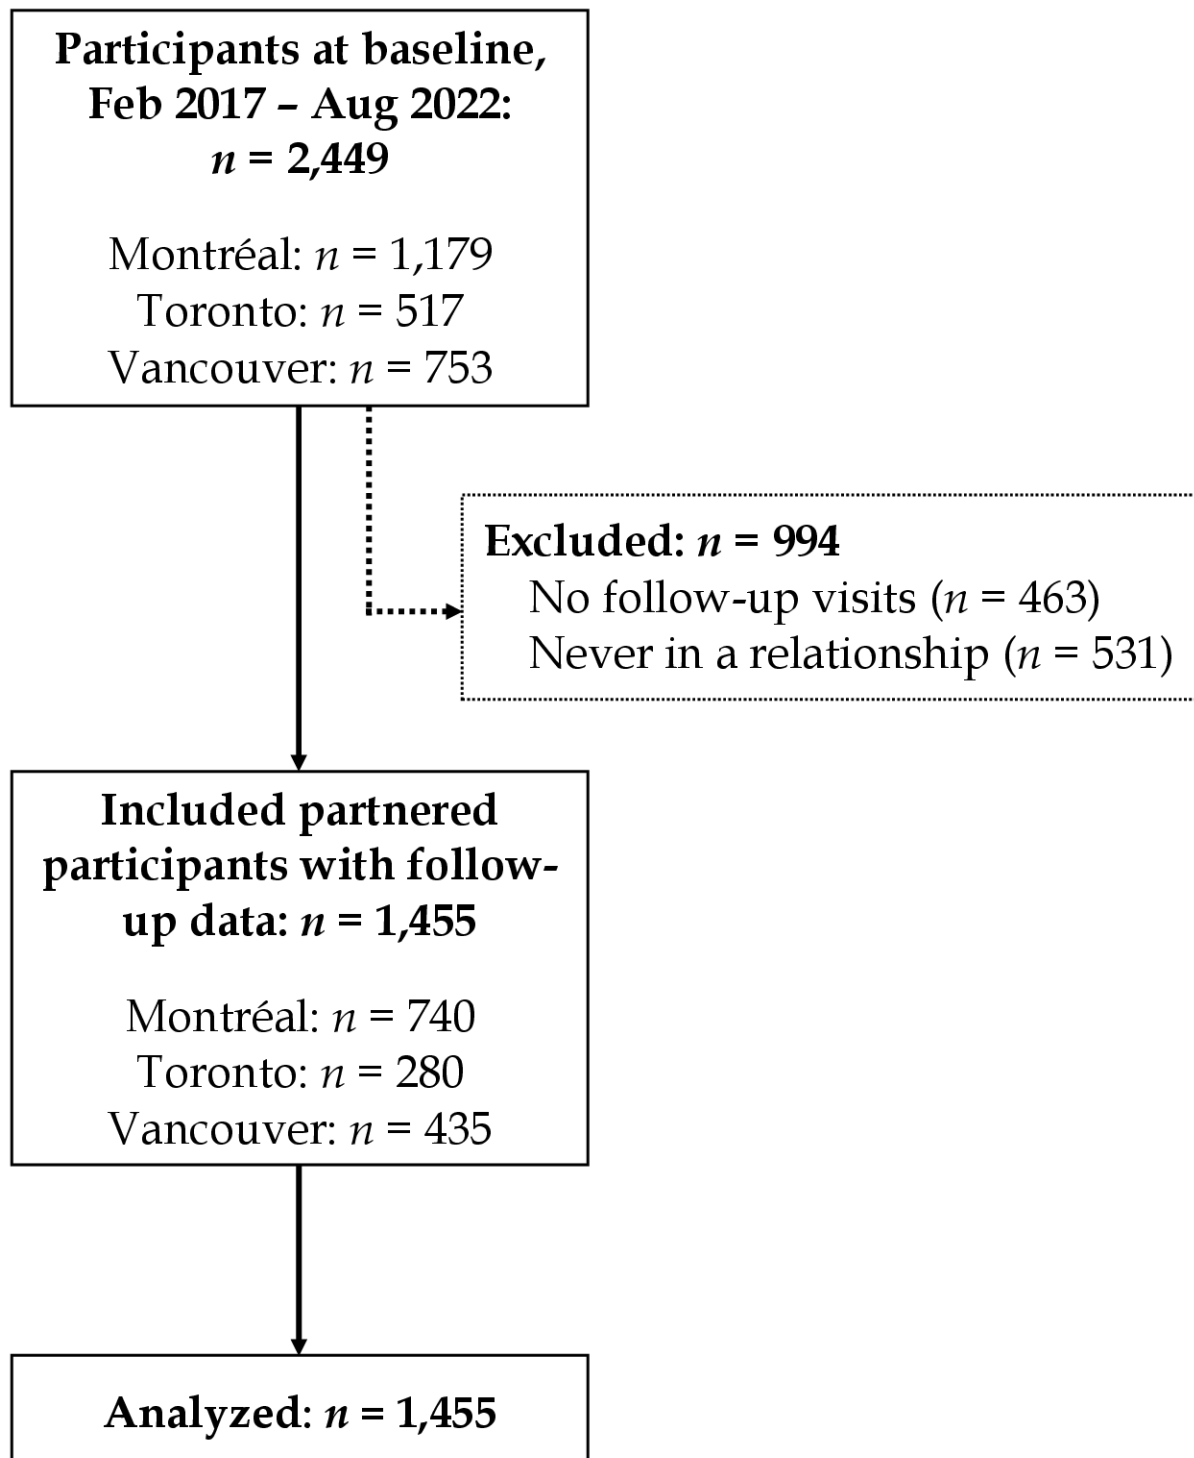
**Participants at baseline, Feb 2017 – Aug 2022: *n* = 2,449**

Montréal: *n* = 1,179
Toronto: *n* = 517
Vancouver: *n* = 753

**Excluded: *n* = 994**
No follow-up visits (*n* = 463)
Never in a relationship (*n* = 531)

**Included partnered participants with follow-up data: *n* = 1,455**

Montréal: *n* = 740
Toronto: *n* = 280
Vancouver: *n* = 435

**Analyzed: *n* = 1,455**